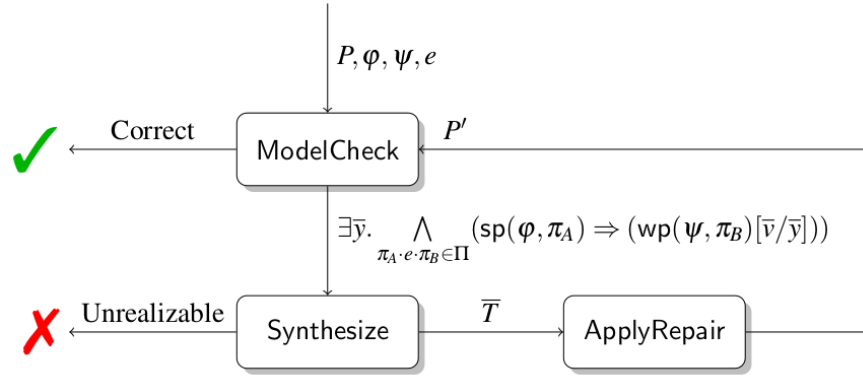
$P, \varphi, \psi, e$

Correct

ModelCheck

$P'$

$\exists \overline{y}. \bigwedge_{\pi_A \cdot e \cdot \pi_B \in \Pi} (\mathsf{sp}(\varphi, \pi_A) \Rightarrow (\mathsf{wp}(\psi, \pi_B)[\overline{v}/\overline{y}]))$

Unrealizable

Synthesize

$\overline{T}$

ApplyRepair